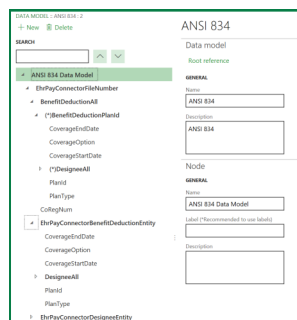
DATA MODEL : ANSI 834 : 2

+ New 🗑 Delete

SEARCH

ANSI 834 Data Model
EhrPayConnectorFileNumber
BenefitDeductionAll
(\*)BenefitDeductionPlanId
CoverageEndDate
CoverageOption
CoverageStartDate
(\*)DesigneeAll
PlanId
PlanType
CoRegNum
EhrPayConnectorBenefitDeductionEntity
CoverageEndDate
CoverageOption
CoverageStartDate
DesigneeAll
PlanId
PlanType
EhrPayConnectorDesigneeEntity

ANSI 834

Data model

Root reference

GENERAL

Name
ANSI 834

Description
ANSI 834

Node

GENERAL

Name
ANSI 834 Data Model

Label (\*Recommended to use labels)

Description